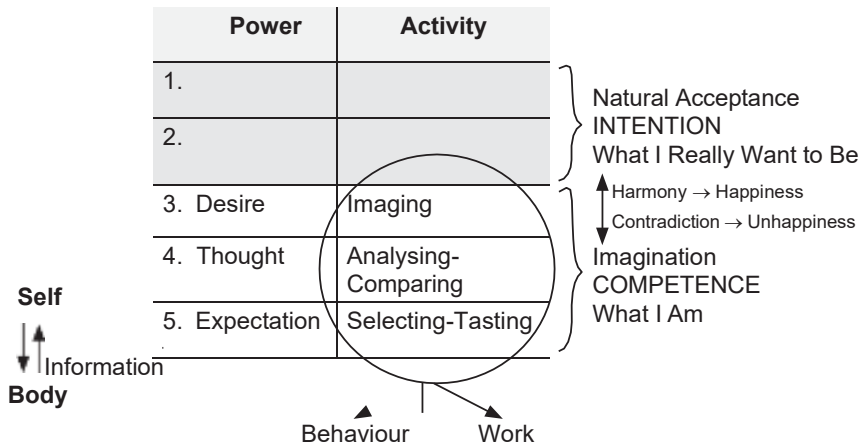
| Power | Activity |
|---|---|
| 1. | |
| 2. | |
| 3. Desire | Imaging |
| 4. Thought | Analysing-Comparing |
| 5. Expectation | Selecting-Tasting |

Natural Acceptance
INTENTION
What I Really Want to Be

Harmony $\rightarrow$ Happiness
Contradiction $\rightarrow$ Unhappiness

Imagination
COMPETENCE
What I Am

Self
Information
Body

Behaviour
Work